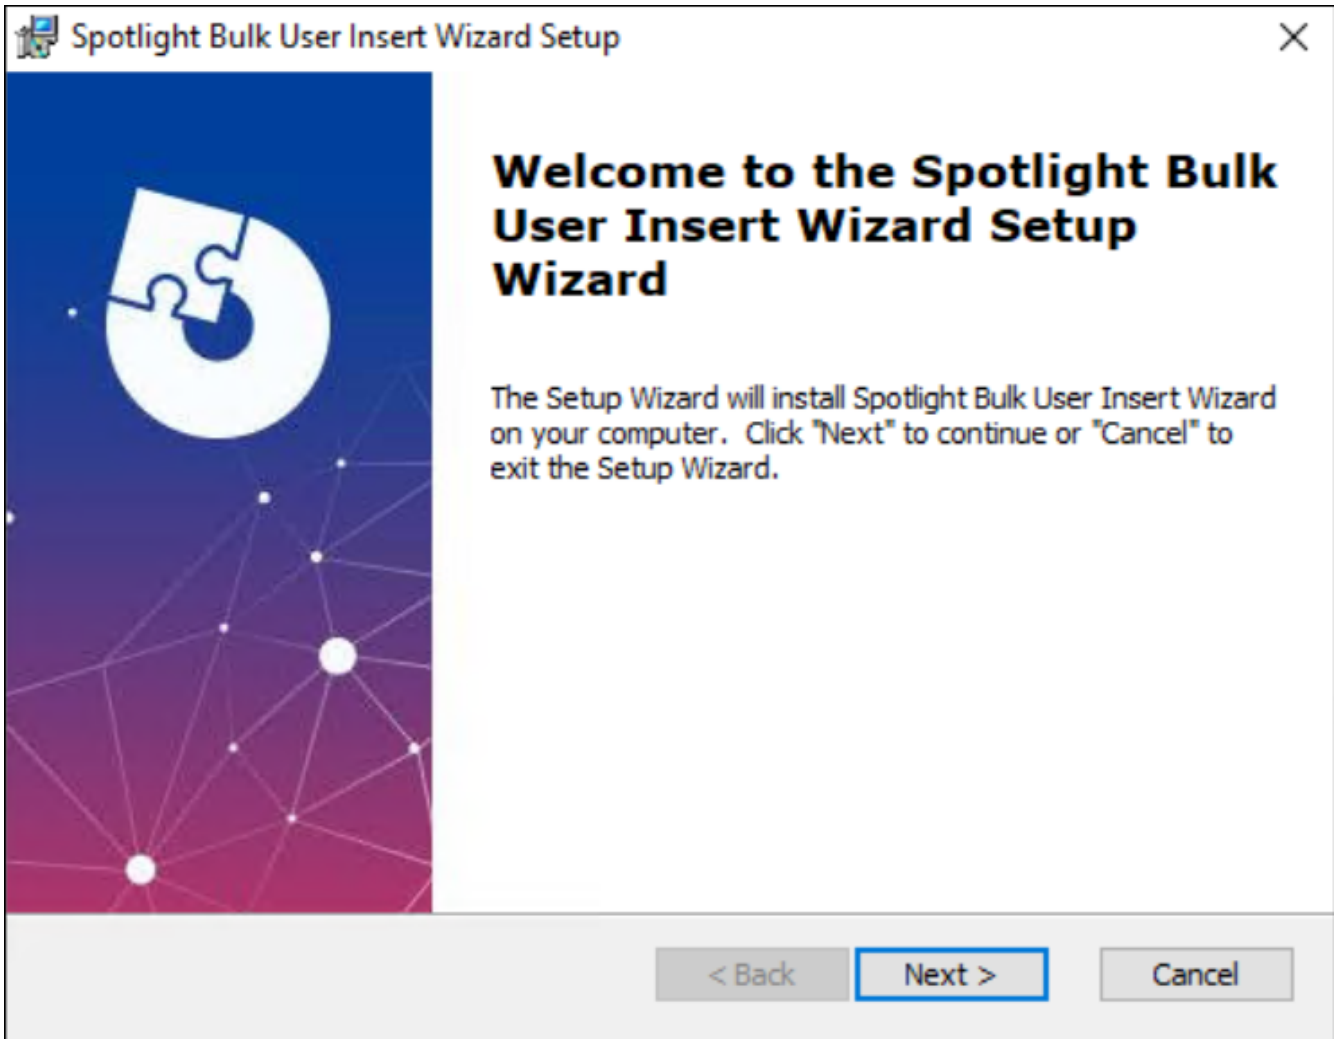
Spotlight Bulk User Insert Wizard Setup

×

Welcome to the Spotlight Bulk User Insert Wizard Setup Wizard

The Setup Wizard will install Spotlight Bulk User Insert Wizard on your computer. Click "Next" to continue or "Cancel" to exit the Setup Wizard.

< Back

Next >

Cancel